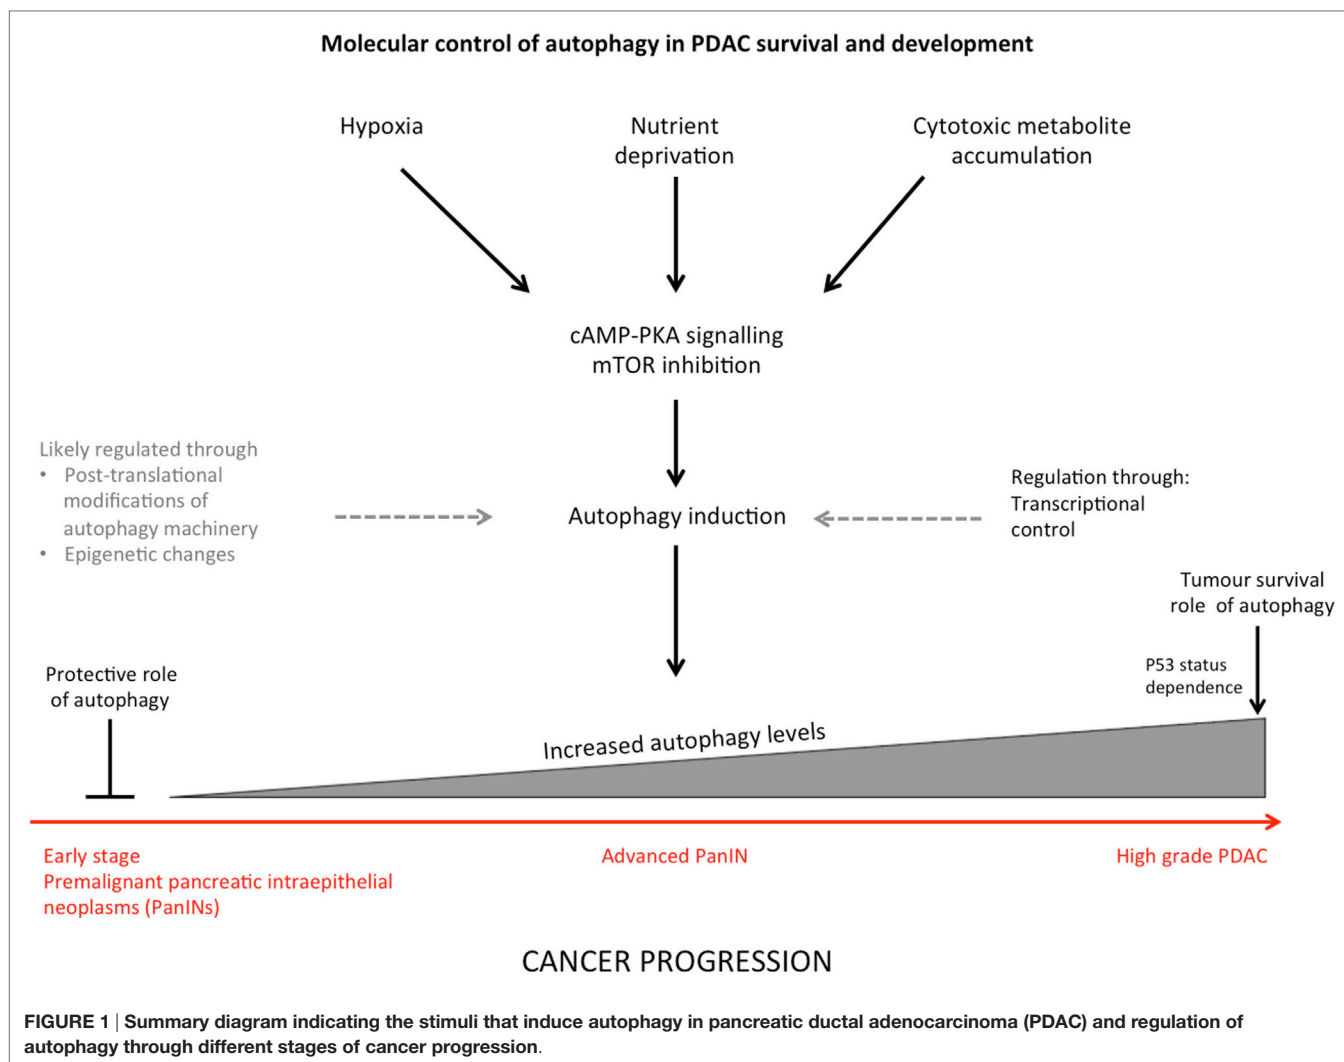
Molecular control of autophagy in PDAC survival and development

Hypoxia

Nutrient deprivation

Cytotoxic metabolite accumulation

cAMP-PKA signalling
mTOR inhibition

Likely regulated through
• Post-translational modifications of autophagy machinery
• Epigenetic changes

Autophagy induction

Regulation through:
Transcriptional control

Tumour survival role of autophagy

P53 status dependence

Protective role of autophagy

Increased autophagy levels

Early stage
Premalignant pancreatic intraepithelial neoplasms (PanINs)

Advanced PanIN

High grade PDAC

CANCER PROGRESSION

FIGURE 1 | Summary diagram indicating the stimuli that induce autophagy in pancreatic ductal adenocarcinoma (PDAC) and regulation of autophagy through different stages of cancer progression.